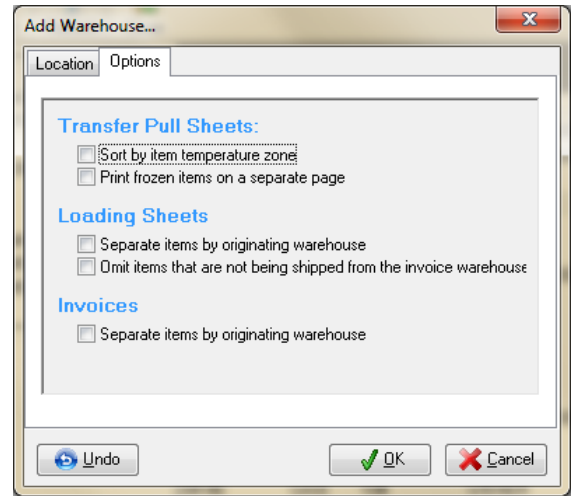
Add Warehouse...

Location Options

Transfer Pull Sheets:
Sort by item temperature zone
Print frozen items on a separate page

Loading Sheets
Separate items by originating warehouse
Omit items that are not being shipped from the invoice warehouse

Invoices
Separate items by originating warehouse

Undo
OK
Cancel